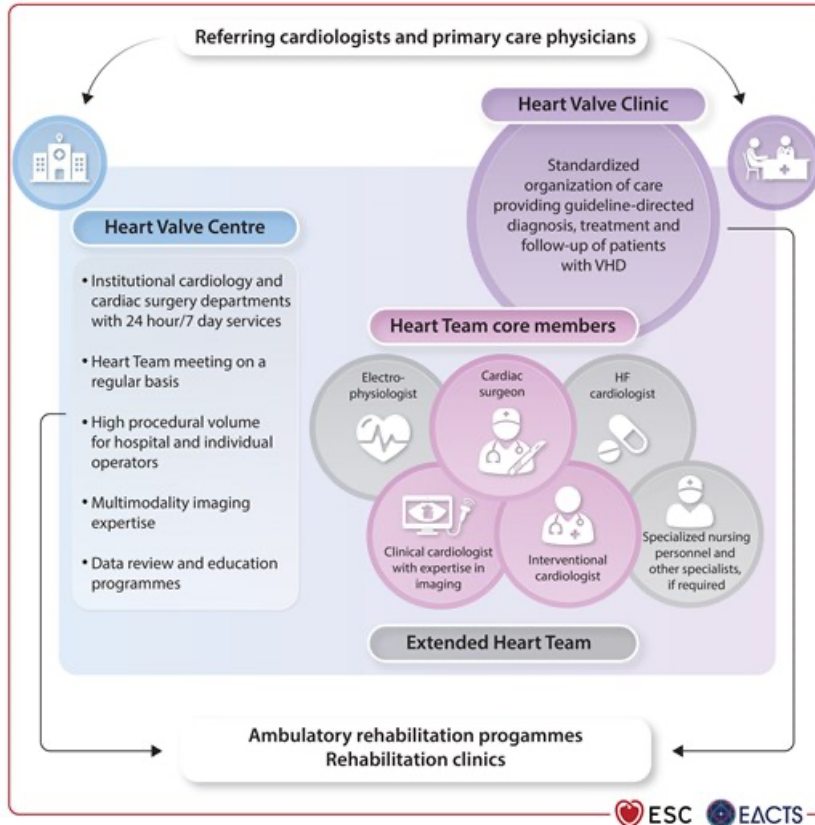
Referring cardiologists and primary care physicians

Heart Valve Clinic

Standardized organization of care providing guideline-directed diagnosis, treatment and follow-up of patients with VHD

Heart Valve Centre

• Institutional cardiology and cardiac surgery departments with 24 hour/7 day services

• Heart Team meeting on a regular basis

• High procedural volume for hospital and individual operators

• Multimodality imaging expertise

• Data review and education programmes

Heart Team core members

Electro-physiologist

Cardiac surgeon

HF cardiologist

Clinical cardiologist with expertise in imaging

Interventional cardiologist

Specialized nursing personnel and other specialists, if required

Extended Heart Team

Ambulatory rehabilitation progammes
Rehabilitation clinics

ESC EACTS